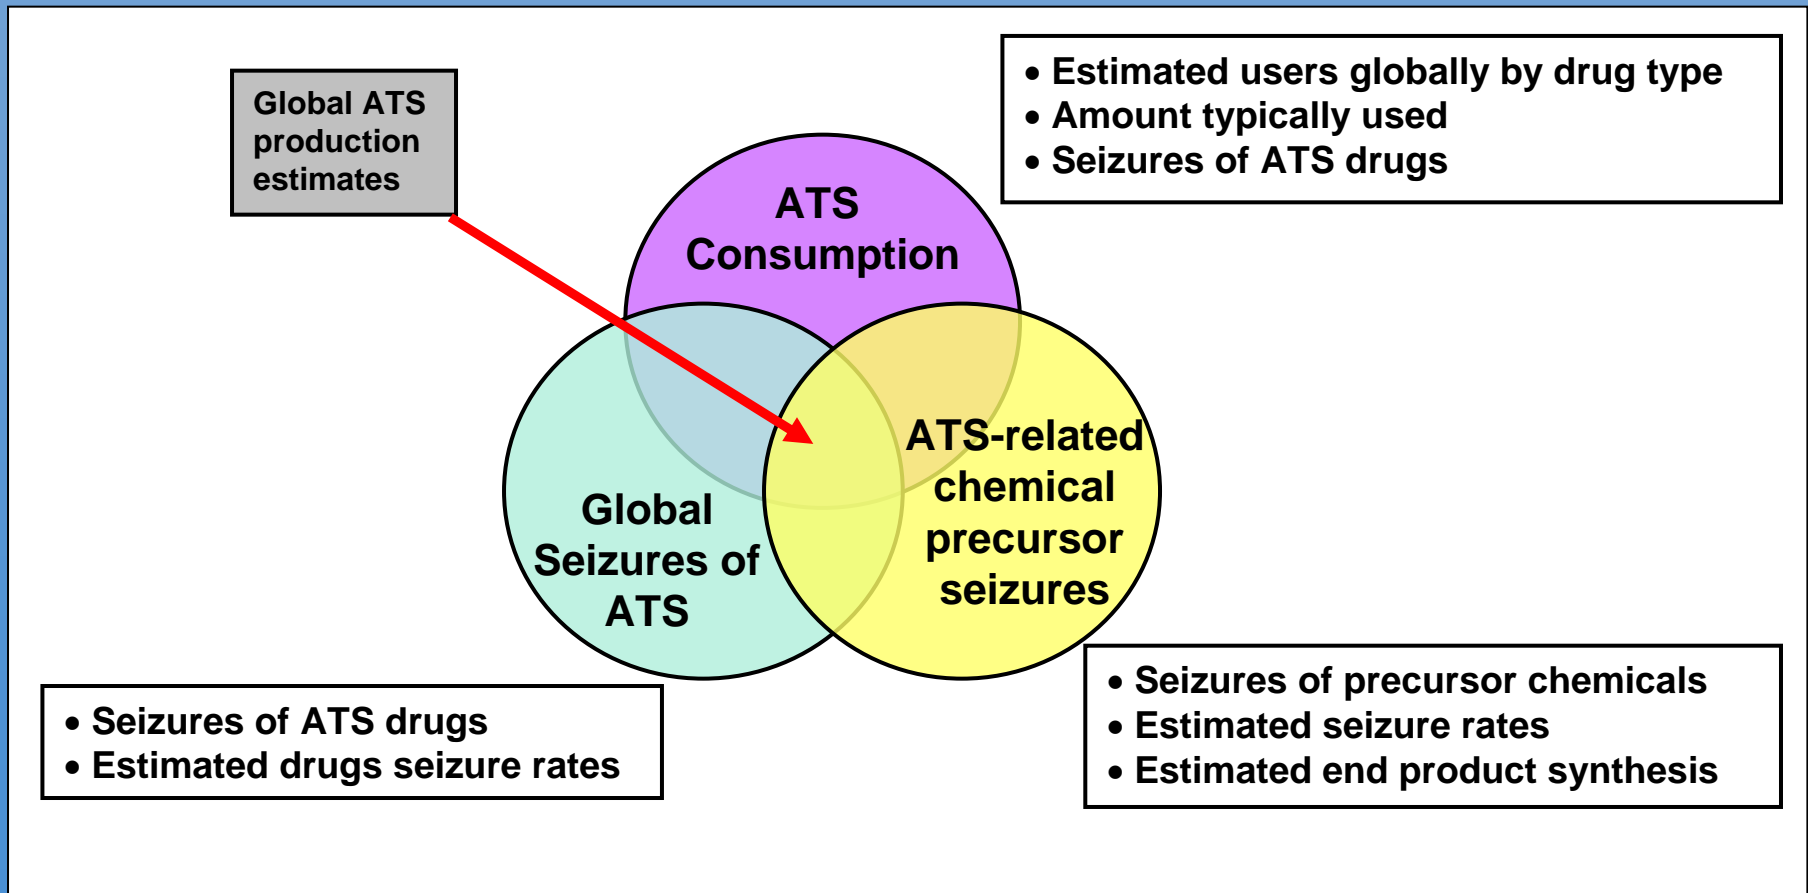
Global ATS production estimates

• Estimated users globally by drug type
• Amount typically used
• Seizures of ATS drugs

ATS Consumption

ATS-related chemical precursor seizures

Global Seizures of ATS

• Seizures of ATS drugs
• Estimated drugs seizure rates

• Seizures of precursor chemicals
• Estimated seizure rates
• Estimated end product synthesis